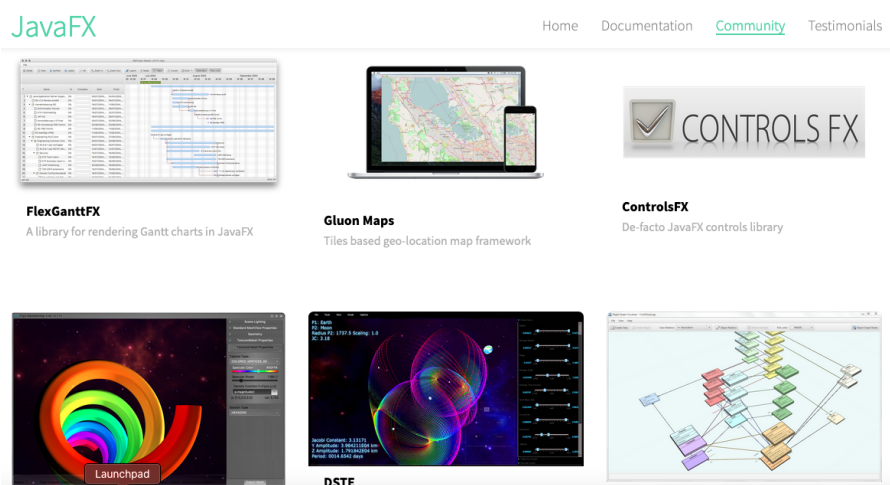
JavaFX

Home Documentation Community Testimonials

FlexGanttFX

A library for rendering Gantt charts in JavaFX

Gluon Maps

Tiles based geo-location map framework

CONTROLS FX

ControlsFX

De-facto JavaFX controls library

Launchpad

P1: Earth
P2: Moon
Radius P2: 1737.5 Scaling: 1.0
JC: 3.18

Jacobi Constant: 3.13171
Y Amplitude: 3.964211804 km
Z Amplitude: 1.791842804 km
Period: 8014.8042 days

DSTE